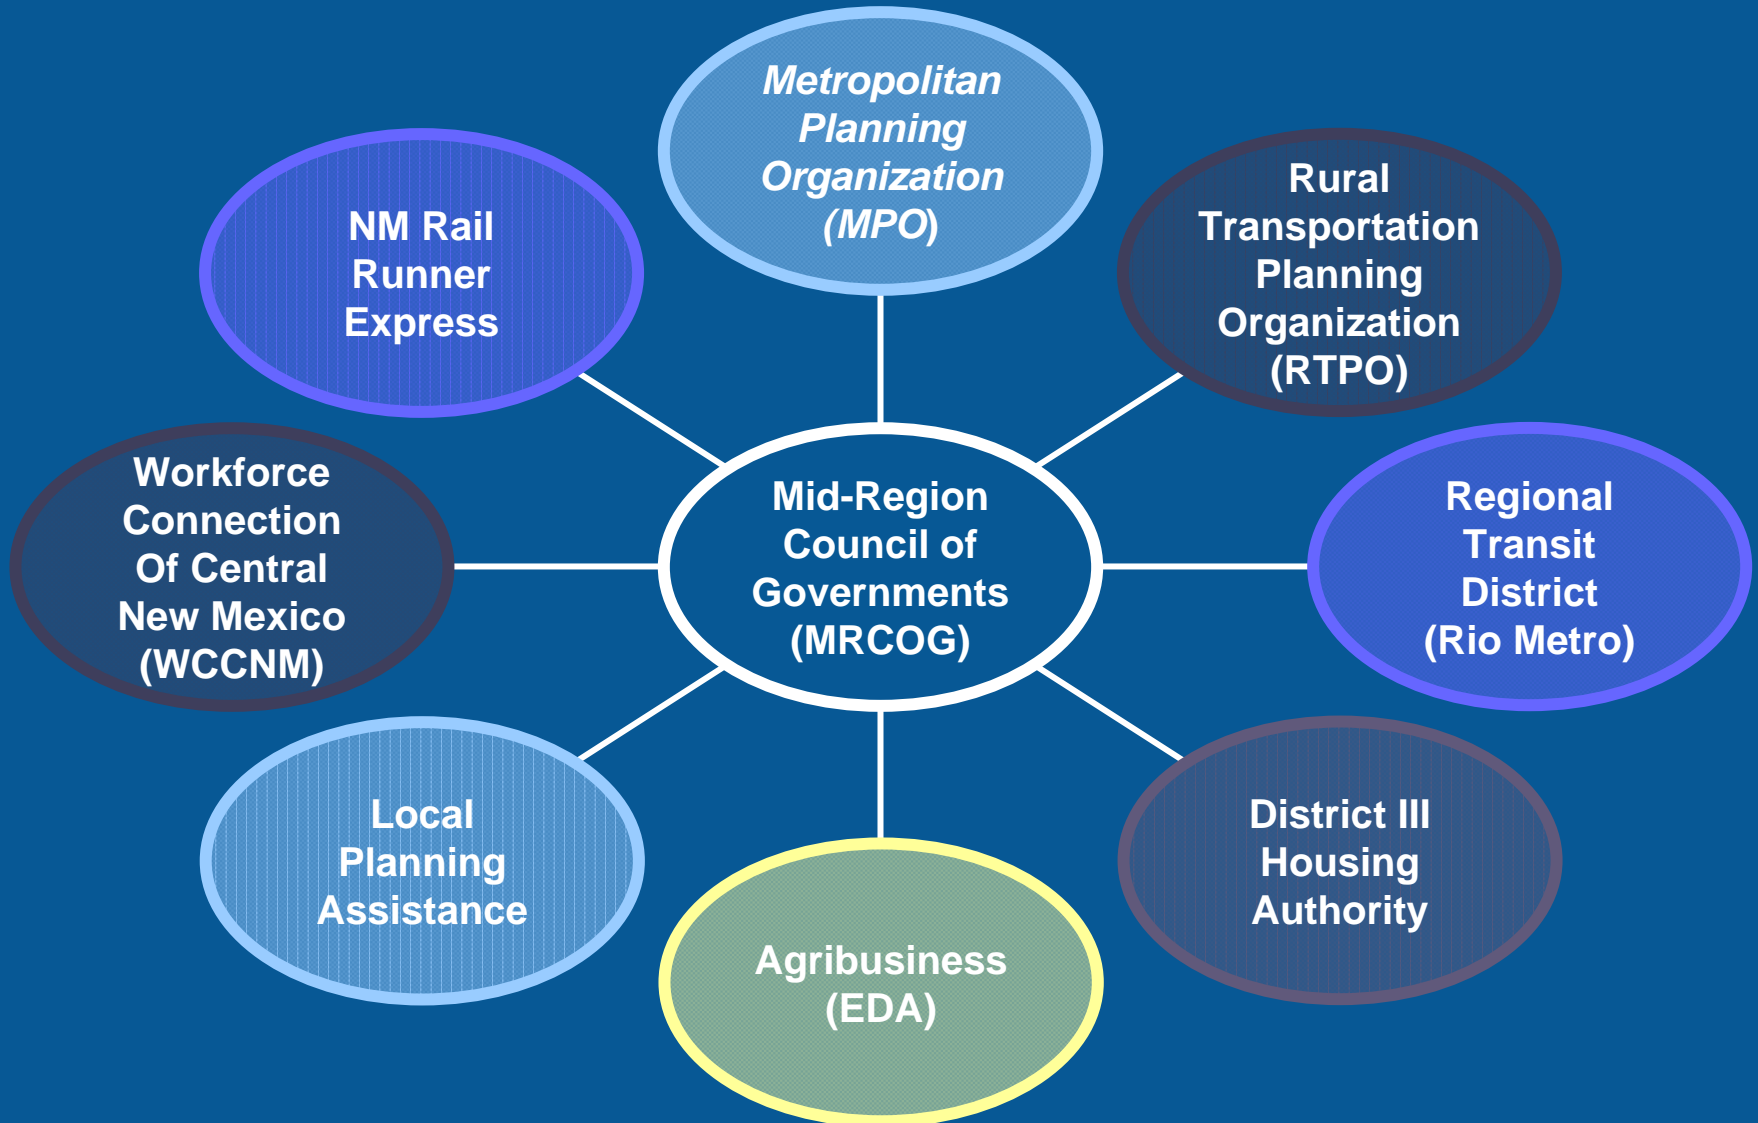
Metropolitan Planning Organization (MPO)

NM Rail Runner Express

Rural Transportation Planning Organization (RTPO)

Workforce Connection Of Central New Mexico (WCCNM)

Mid-Region Council of Governments (MRCOG)

Regional Transit District (Rio Metro)

Local Planning Assistance

District III Housing Authority

Agribusiness (EDA)